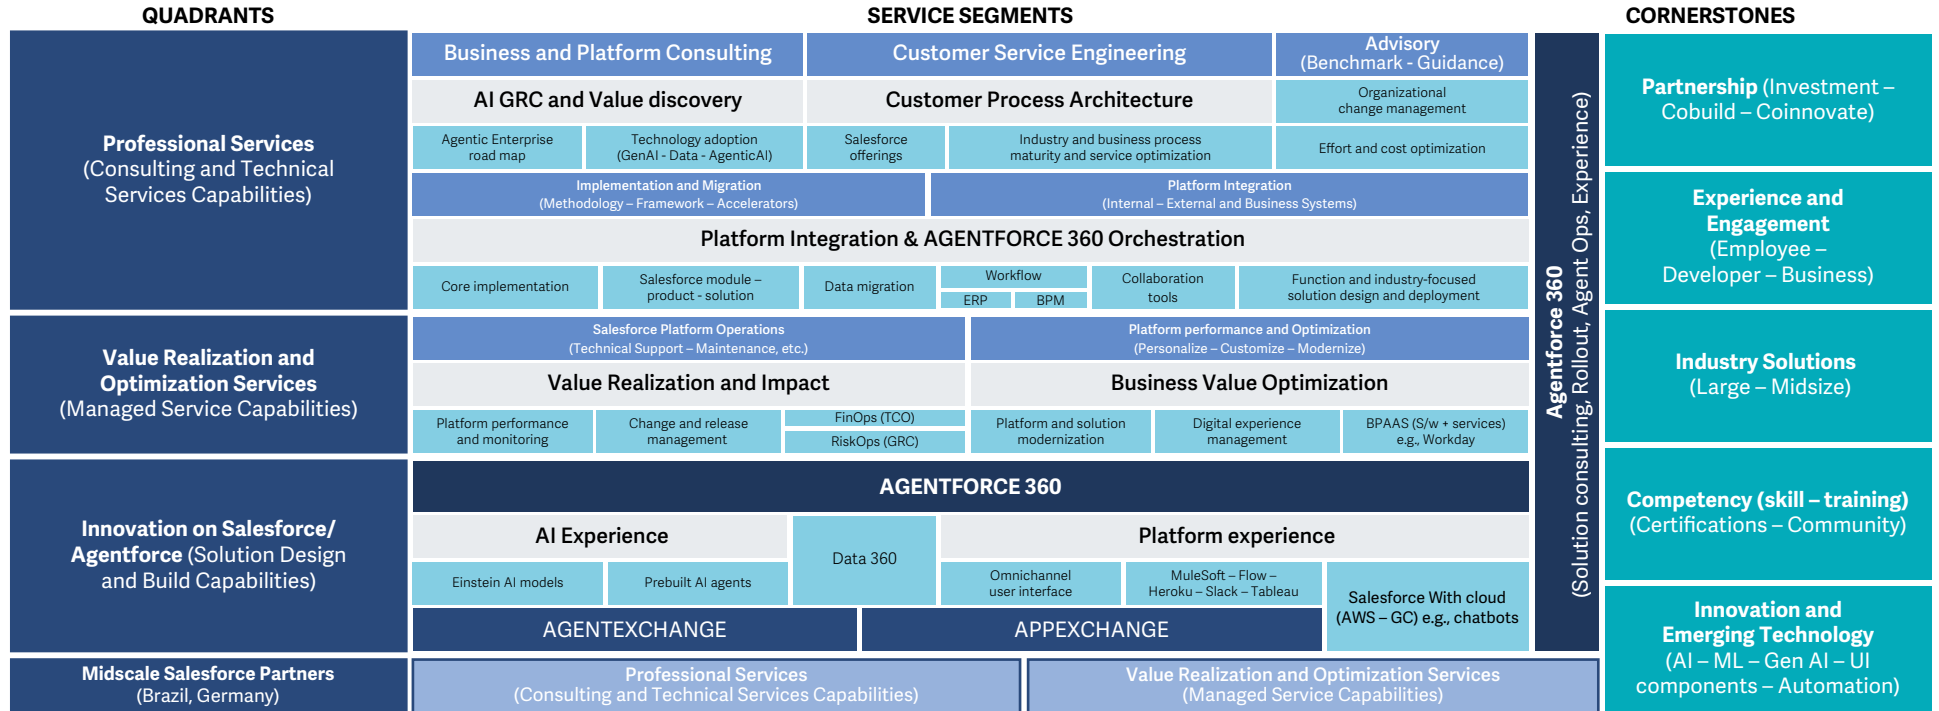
QUADRANTS

SERVICE SEGMENTS

CORNERSTONES

Professional Services (Consulting and Technical Services Capabilities)

Value Realization and Optimization Services (Managed Service Capabilities)

Innovation on Salesforce/ Agentforce (Solution Design and Build Capabilities)

Midscale Salesforce Partners (Brazil, Germany)

Business and Platform Consulting

Customer Service Engineering

Advisory (Benchmark - Guidance)

AI GRC and Value discovery

Customer Process Architecture

Organizational change management

Agentic Enterprise road map

Technology adoption (GenAI - Data - AgenticAI)

Salesforce offerings

Industry and business process maturity and service optimization

Effort and cost optimization

Implementation and Migration (Methodology – Framework – Accelerators)

Platform Integration (Internal – External and Business Systems)

Platform Integration & AGENTFORCE 360 Orchestration

Core implementation

Salesforce module – product - solution

Data migration

Workflow

ERP

BPM

Collaboration tools

Function and industry-focused solution design and deployment

Salesforce Platform Operations (Technical Support – Maintenance, etc.)

Platform performance and Optimization (Personalize – Customize – Modernize)

Value Realization and Impact

Business Value Optimization

Platform performance and monitoring

Change and release management

FinOps (TCO)

RiskOps (GRC)

Platform and solution modernization

Digital experience management

BPAAS (S/w + services) e.g., Workday

AGENTFORCE 360

AI Experience

Data 360

Platform experience

Einstein AI models

Prebuilt AI agents

Omnichannel user interface

MuleSoft – Flow – Heroku – Slack – Tableau

Salesforce With cloud (AWS – GC) e.g., chatbots

AGENTEXCHANGE

APPEXCHANGE

Professional Services (Consulting and Technical Services Capabilities)

Value Realization and Optimization Services (Managed Service Capabilities)

Agentforce 360 (Solution consulting, Rollout, Agent Ops, Experience)

Partnership (Investment – Cobuild – Coinnovate)

Experience and Engagement (Employee – Developer – Business)

Industry Solutions (Large – Midsize)

Competency (skill – training) (Certifications – Community)

Innovation and Emerging Technology (AI – ML – Gen AI – UI components – Automation)